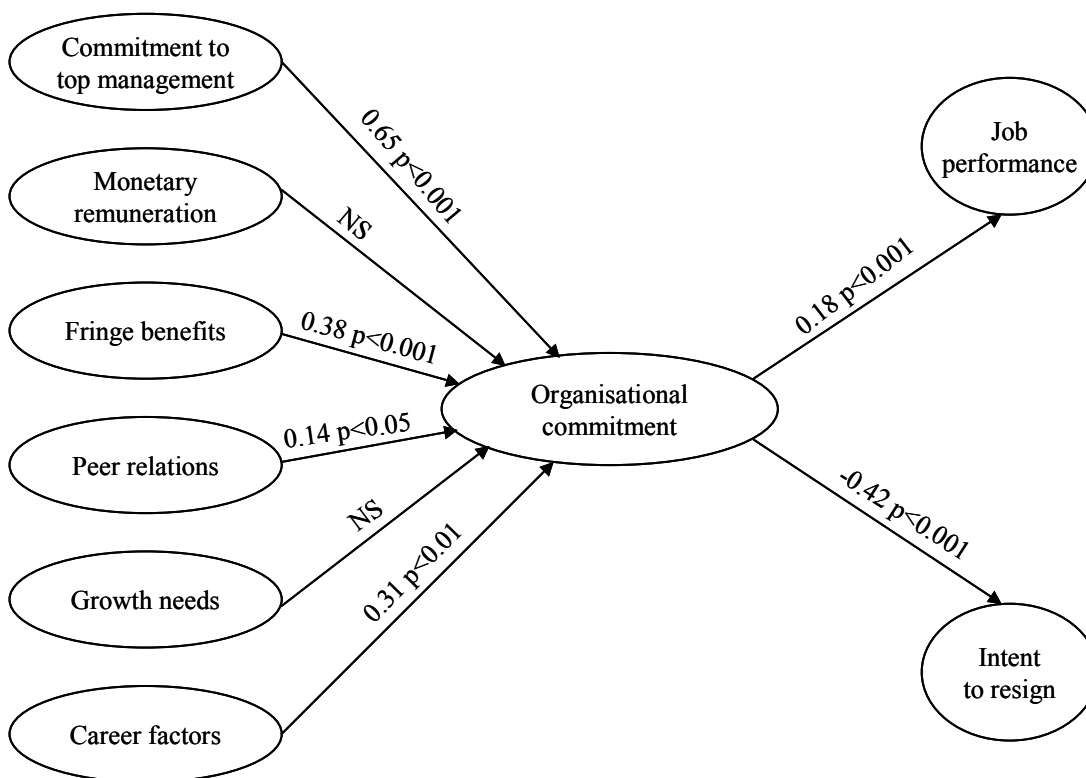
Commitment to top management

0.65 p<0.001

Monetary remuneration

NS

Fringe benefits

0.38 p<0.001

Peer relations

0.14 p<0.05

Growth needs

NS

Career factors

0.31 p<0.01

Organisational commitment

0.18 p<0.001

Job performance

-0.42 p<0.001

Intent to resign